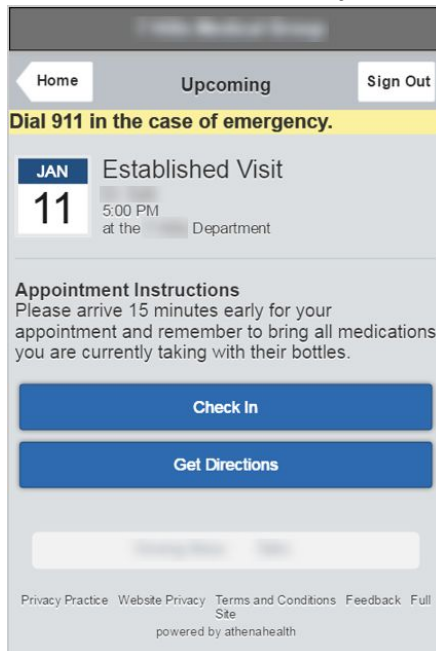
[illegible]

Home

Upcoming

Sign Out

Dial 911 in the case of emergency.

JAN
11

Established Visit
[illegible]
5:00 PM
at the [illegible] Department

Appointment Instructions
Please arrive 15 minutes early for your appointment and remember to bring all medications you are currently taking with their bottles.

Check In

Get Directions

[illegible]

Privacy Practice Website Privacy Terms and Conditions Feedback Full Site
powered by athenahealth